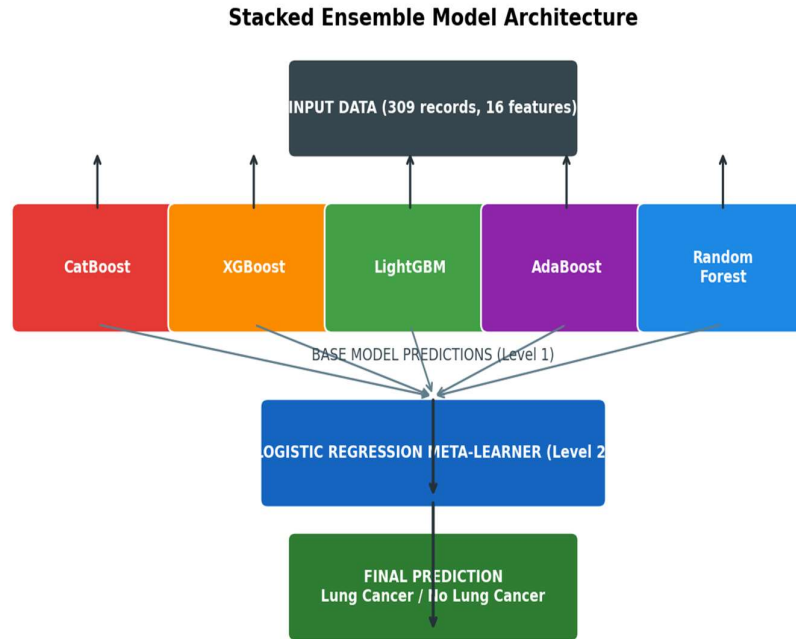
Stacked Ensemble Model Architecture

INPUT DATA (309 records, 16 features)

CatBoost

XGBoost

LightGBM

AdaBoost

Random Forest

BASE MODEL PREDICTIONS (Level 1)

LOGISTIC REGRESSION META-LEARNER (Level 2

FINAL PREDICTION
Lung Cancer / No Lung Cancer